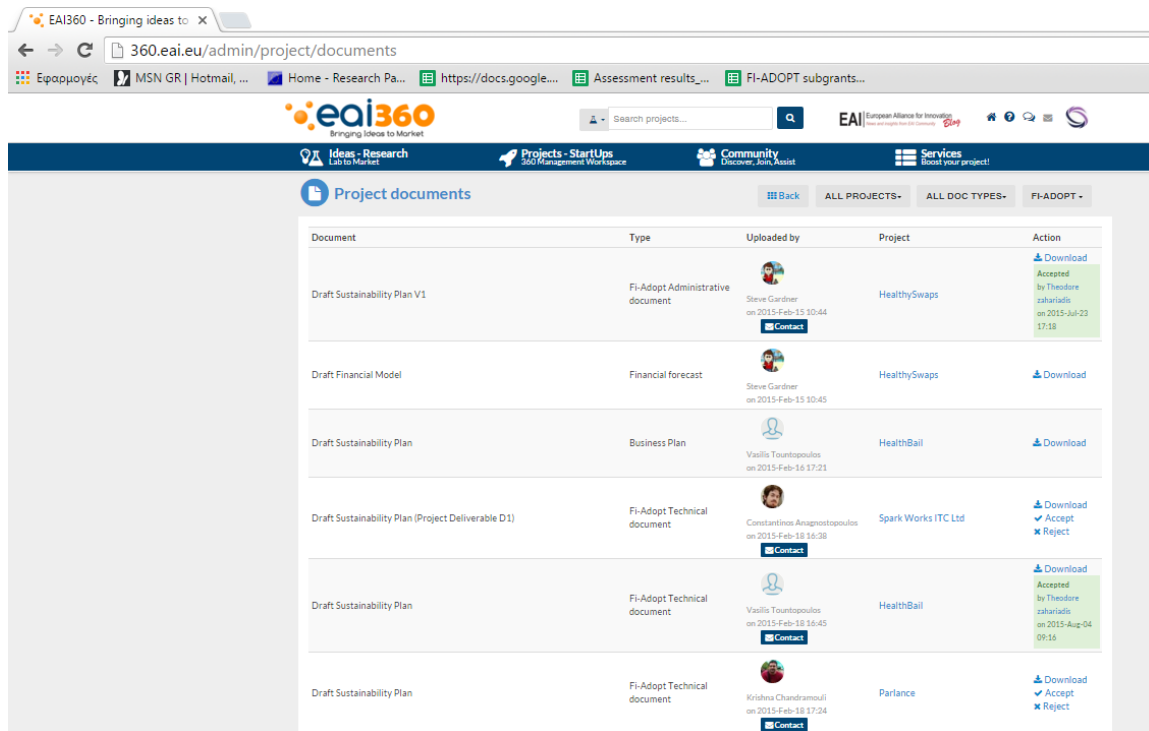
EAI360 - Bringing ideas to ×

360.eai.eu/admin/project/documents

Εφαρμογές  MSN GR | Hotmail, ...  Home - Research Pa...  https://docs.google....  Assessment results_...  FI-ADOPT subgrants...

eai360
Bringing Ideas to Market

Search projects...

EAI European Alliance for Innovation Blog

Ideas - Research
Lab to Market

Projects - StartUps
360 Management Workspace

Community
Discover, Join, Assist

Services
Boost your project!

Project documents

Back  ALL PROJECTS  ALL DOC TYPES  FI-ADOPT

| Document | Type | Uploaded by | Project | Action |
|---|---|---|---|---|
| Draft Sustainability Plan V1 | Fi-Adopt Administrative document | Steve Gardner on 2015-Feb-15 10:44 Contact | HealthySwaps | Download Accepted by Theodore zahariadis on 2015-Jul-23 17:18 |
| Draft Financial Model | Financial forecast | Steve Gardner on 2015-Feb-15 10:45 | HealthySwaps | Download |
| Draft Sustainability Plan | Business Plan | Vasilis Tountopoulos on 2015-Feb-16 17:21 | HealthBail | Download |
| Draft Sustainability Plan (Project Deliverable D1) | Fi-Adopt Technical document | Constantinos Anagnostopoulos on 2015-Feb-18 16:38 Contact | Spark Works ITC Ltd | Download Accept Reject |
| Draft Sustainability Plan | Fi-Adopt Technical document | Vasilis Tountopoulos on 2015-Feb-18 16:45 Contact | HealthBail | Download Accepted by Theodore zahariadis on 2015-Aug-04 09:16 |
| Draft Sustainability Plan | Fi-Adopt Technical document | Krishna Chandramouli on 2015-Feb-18 17:24 Contact | Parlance | Download Accept Reject |